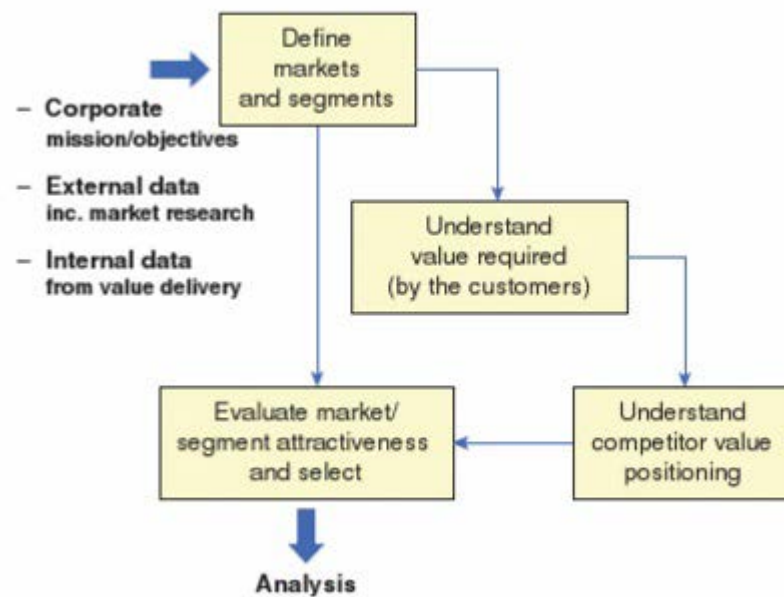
Define markets and segments

– Corporate
mission/objectives

– External data
inc. market research

– Internal data
from value delivery

Understand value required (by the customers)

Evaluate market/ segment attractiveness and select

Understand competitor value positioning

Analysis